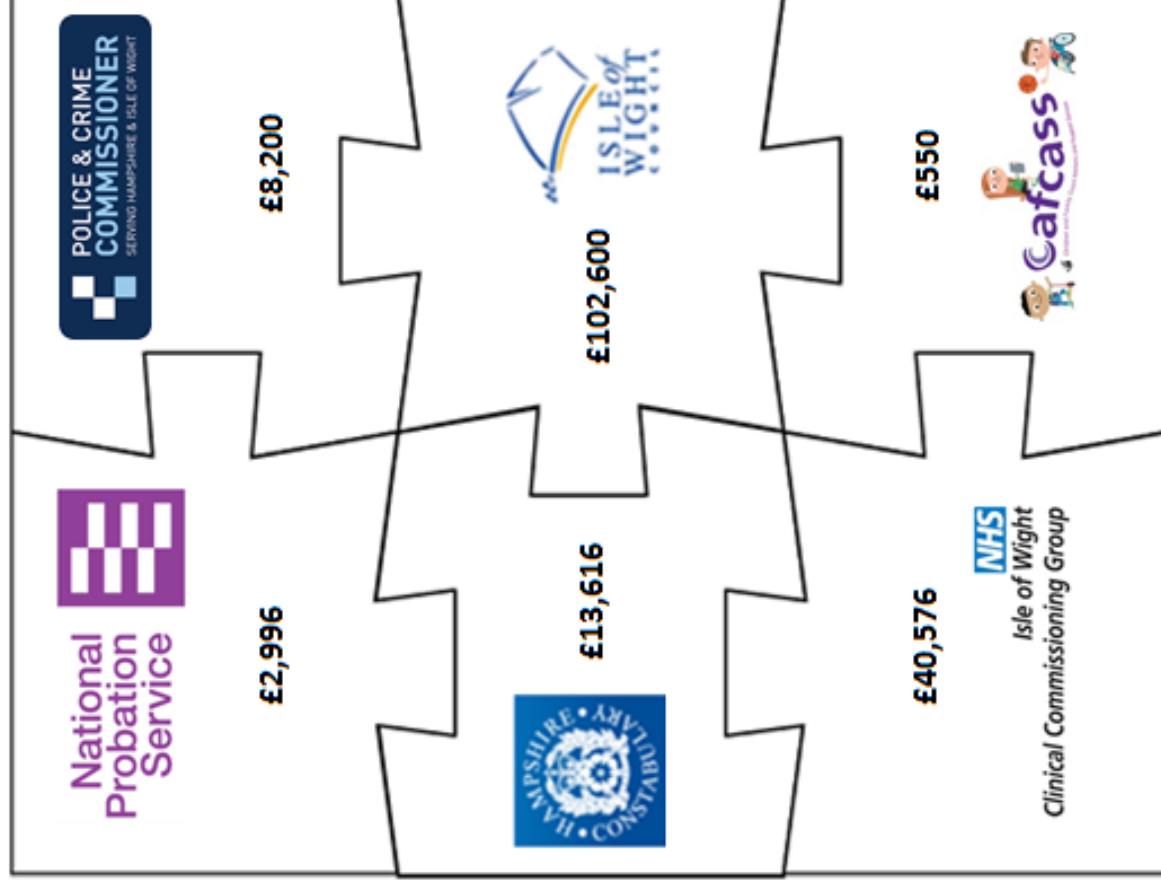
POLICE & CRIME COMMISSIONER
SERVING HAMPSHIRE & ISLE OF WIGHT

£8,200

ISLE of WIGHT
COUNCIL

£102,600

cafcass

£550

National Probation Service

£2,996

£13,616

HAMPSHIRE • CONSTABULARY

£40,576

NHS
Isle of Wight
Clinical Commissioning Group